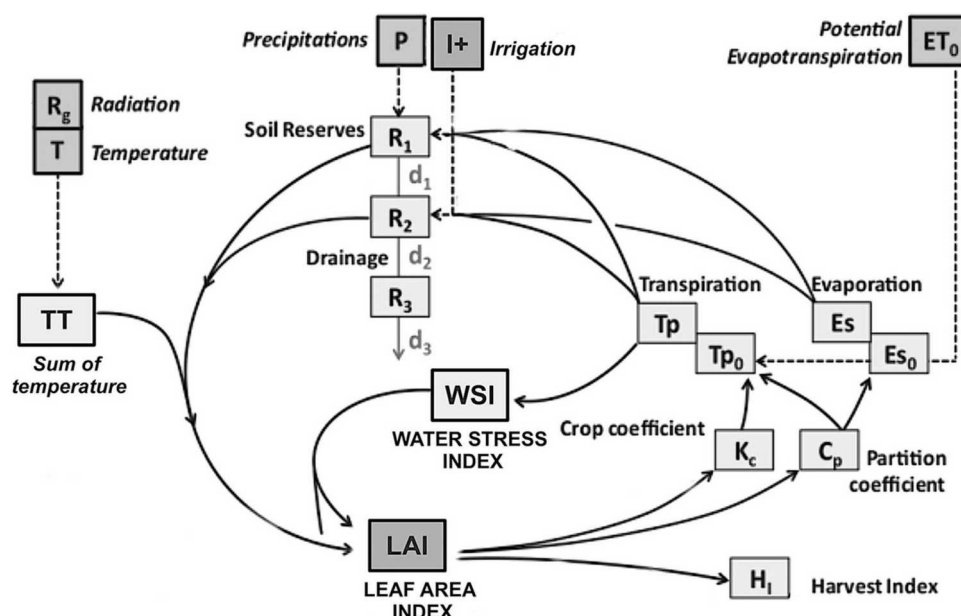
Precipitations P I+ Irrigation

Potential Evapotranspiration $ET_0$

$R_g$ Radiation

T Temperature

Soil Reserves $R_1$

$d_1$

$R_2$

Drainage $d_2$

$R_3$

$d_3$

TT

Sum of temperature

Transpiration

Evaporation

Tp

$Tp_0$

Es

$Es_0$

WSI

WATER STRESS INDEX

Crop coefficient

$K_c$

$C_p$ Partition coefficient

LAI

LEAF AREA INDEX

$H_I$ Harvest Index